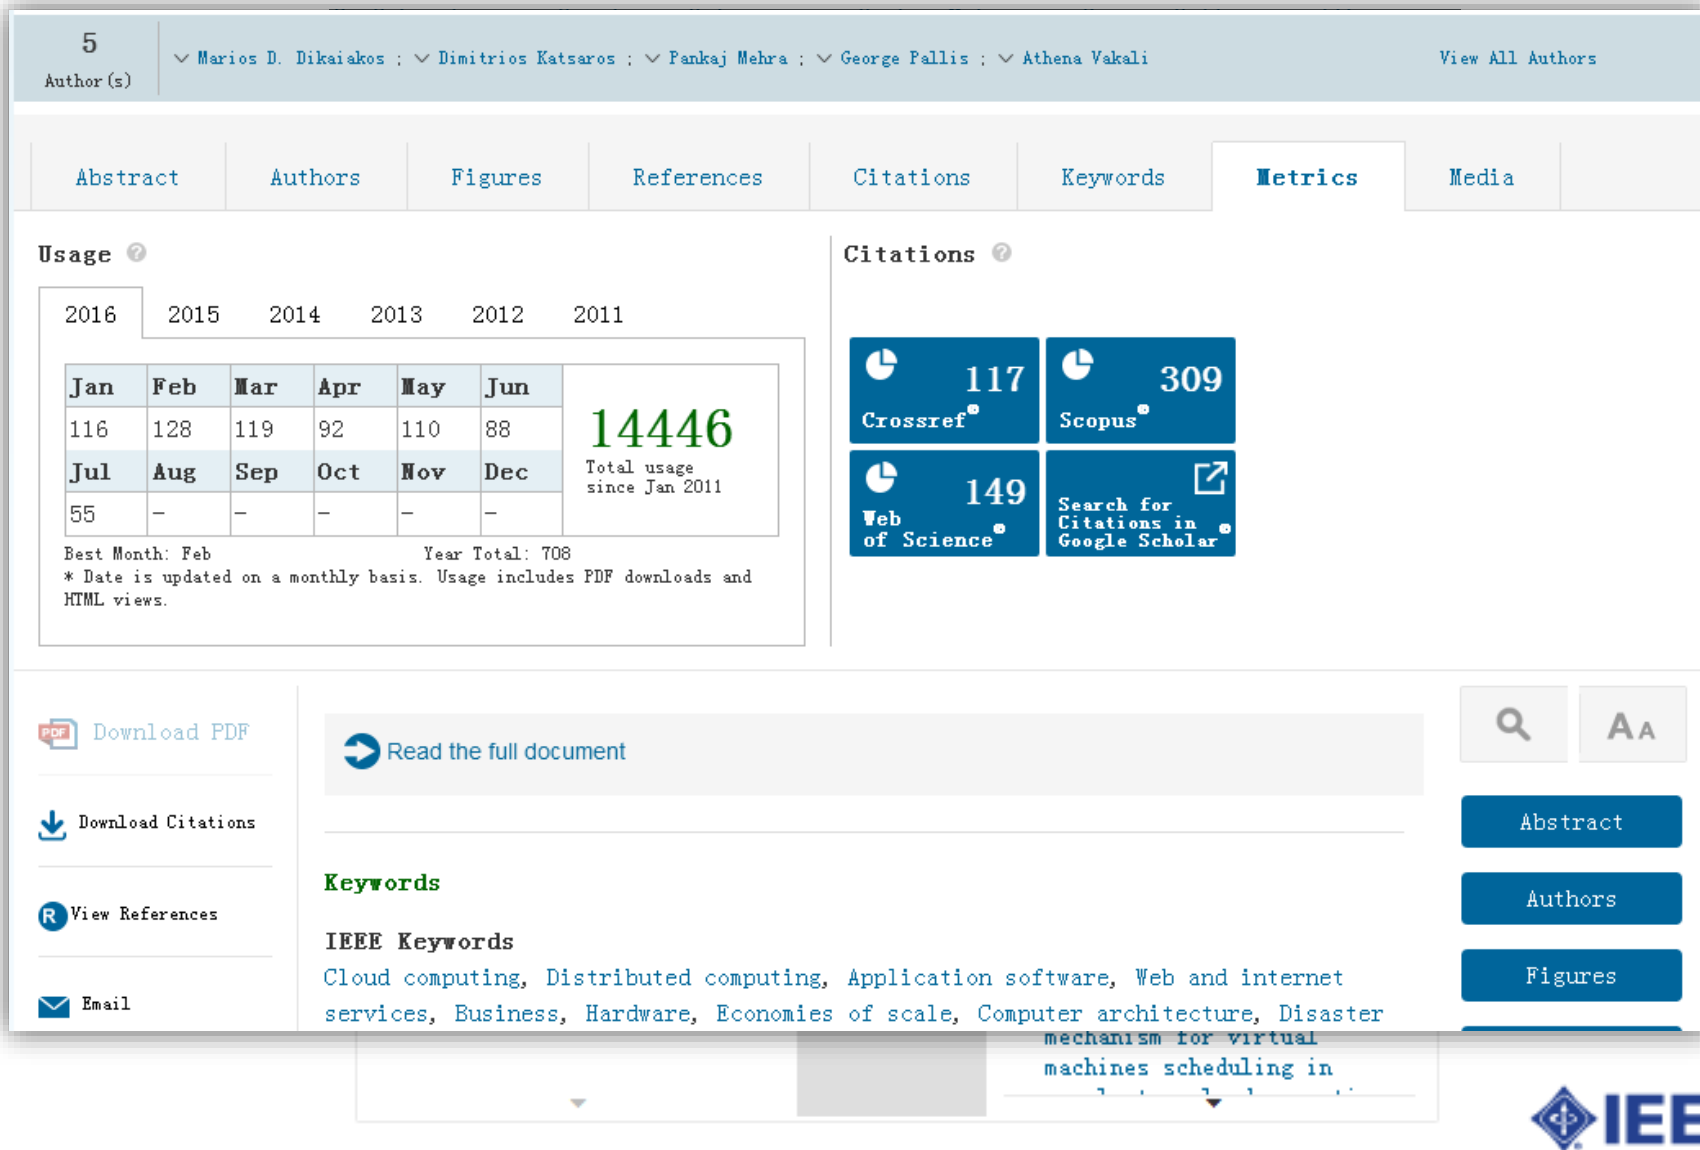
5
Author(s)

Marios D. Dikaiakos ; Dimitrios Katsaros ; Pankaj Mehra ; George Pallis ; Athena Vakali

View All Authors

Abstract | Authors | Figures | References | Citations | Keywords | Metrics | Media

Usage

2016 2015 2014 2013 2012 2011

| Jan | Feb | Mar | Apr | May | Jun |
|---|---|---|---|---|---|
| 116 | 128 | 119 | 92 | 110 | 88 |
| Jul | Aug | Sep | Oct | Nov | Dec |
| 55 | – | – | – | – | – |

14446
Total usage since Jan 2011

Best Month: Feb
Year Total: 708
* Date is updated on a monthly basis. Usage includes PDF downloads and HTML views.

Citations

117 Crossref

309 Scopus

149 Web of Science

Search for Citations in Google Scholar

Download PDF

Download Citations

View References

Email

Read the full document

Keywords

IEEE Keywords
Cloud computing, Distributed computing, Application software, Web and internet services, Business, Hardware, Economies of scale, Computer architecture, Disaster

Abstract

Authors

Figures

mechanism for virtual machines scheduling in

IEE